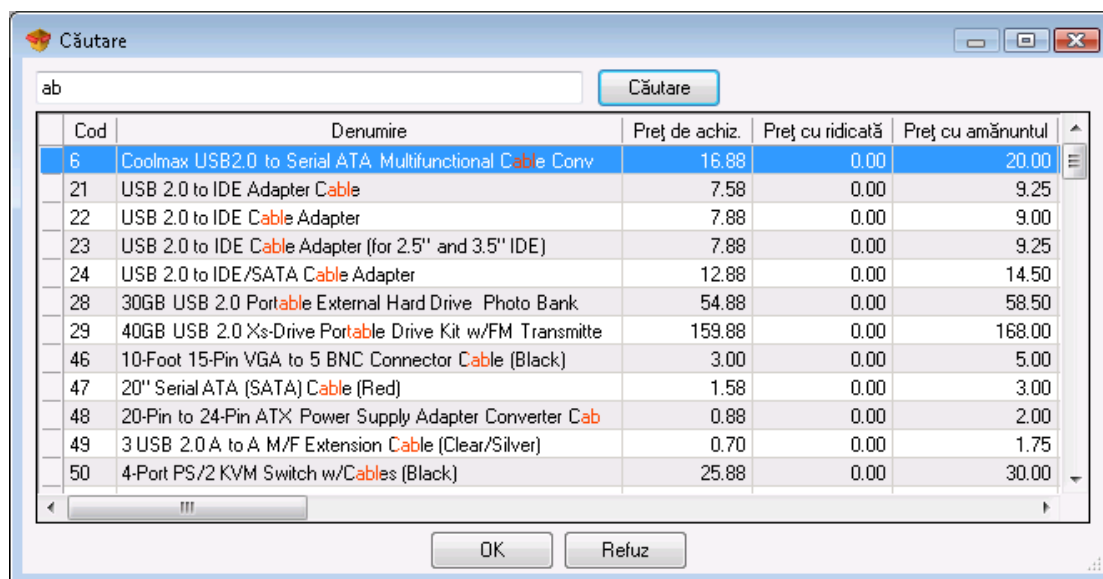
Căutare

ab

Căutare

| Cod | Denumire | Preţ de achiz. | Preţ cu ridicată | Preţ cu amănuntul |
|---|---|---|---|---|
| 6 | Coolmax USB2.0 to Serial ATA Multifunctional Cable Conv | 16.88 | 0.00 | 20.00 |
| 21 | USB 2.0 to IDE Adapter Cable | 7.58 | 0.00 | 9.25 |
| 22 | USB 2.0 to IDE Cable Adapter | 7.88 | 0.00 | 9.00 |
| 23 | USB 2.0 to IDE Cable Adapter (for 2.5'' and 3.5'' IDE) | 7.88 | 0.00 | 9.25 |
| 24 | USB 2.0 to IDE/SATA Cable Adapter | 12.88 | 0.00 | 14.50 |
| 28 | 30GB USB 2.0 Portable External Hard Drive Photo Bank | 54.88 | 0.00 | 58.50 |
| 29 | 40GB USB 2.0 Xs-Drive Portable Drive Kit w/FM Transmitte | 159.88 | 0.00 | 168.00 |
| 46 | 10-Foot 15-Pin VGA to 5 BNC Connector Cable (Black) | 3.00 | 0.00 | 5.00 |
| 47 | 20'' Serial ATA (SATA) Cable (Red) | 1.58 | 0.00 | 3.00 |
| 48 | 20-Pin to 24-Pin ATX Power Supply Adapter Converter Cab | 0.88 | 0.00 | 2.00 |
| 49 | 3 USB 2.0 A to A M/F Extension Cable (Clear/Silver) | 0.70 | 0.00 | 1.75 |
| 50 | 4-Port PS/2 KVM Switch w/Cables (Black) | 25.88 | 0.00 | 30.00 |

OK

Refuz